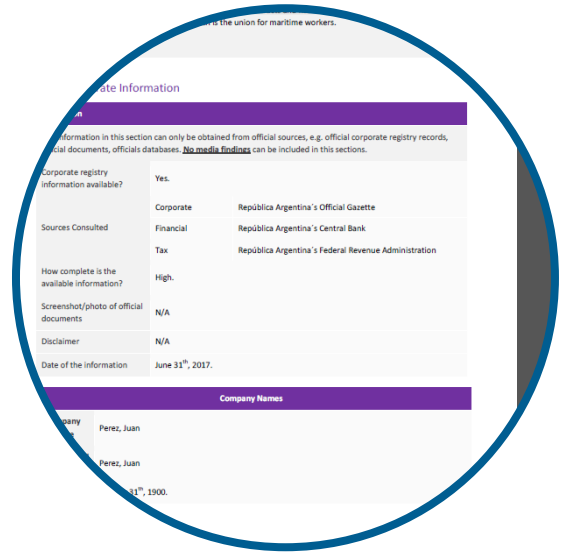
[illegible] is the union for maritime workers.

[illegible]ate Information

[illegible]n

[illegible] information in this section can only be obtained from official sources, e.g. official corporate registry records, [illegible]cial documents, officials databases. **No media findings** can be included in this sections.

| | | |
|---|---|---|
| Corporate registry information available? | Yes. | |
| Sources Consulted | Corporate | República Argentina´s Official Gazette |
| | Financial | República Argentina´s Central Bank |
| | Tax | República Argentina´s Federal Revenue Administration |
| How complete is the available information? | High. | |
| Screenshot/photo of official documents | N/A | |
| Disclaimer | N/A | |
| Date of the information | June 31$^{th}$, 2017. | |

Company Names

| | |
|---|---|
| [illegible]pany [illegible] | Perez, Juan |
| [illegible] | Perez, Juan |
| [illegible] | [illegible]31$^{th}$, 1900. |